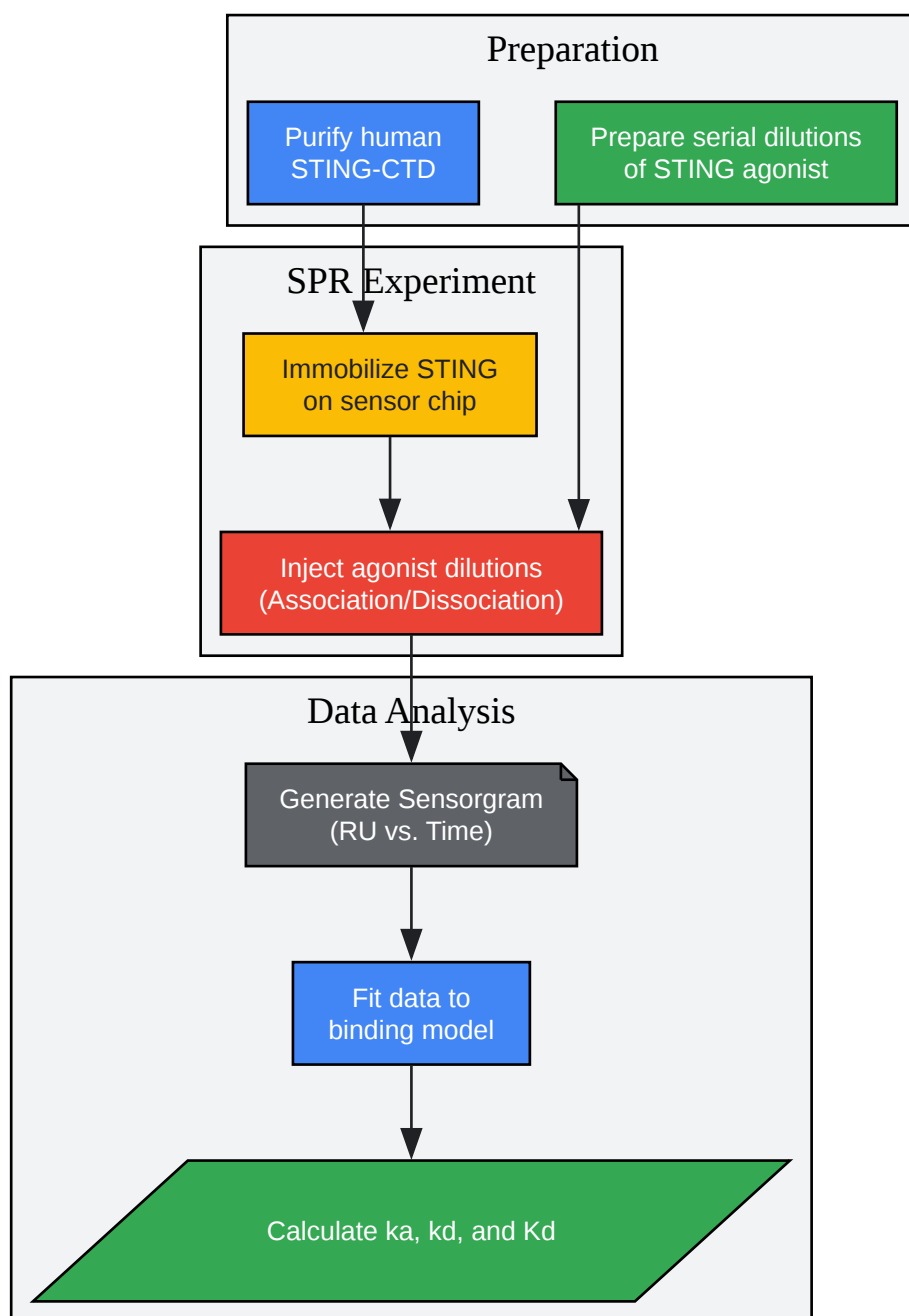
Preparation

Purify human STING-CTD

Prepare serial dilutions of STING agonist

SPR Experiment

Immobilize STING on sensor chip

Inject agonist dilutions (Association/Dissociation)

Data Analysis

Generate Sensorgram (RU vs. Time)

Fit data to binding model

Calculate ka, kd, and Kd